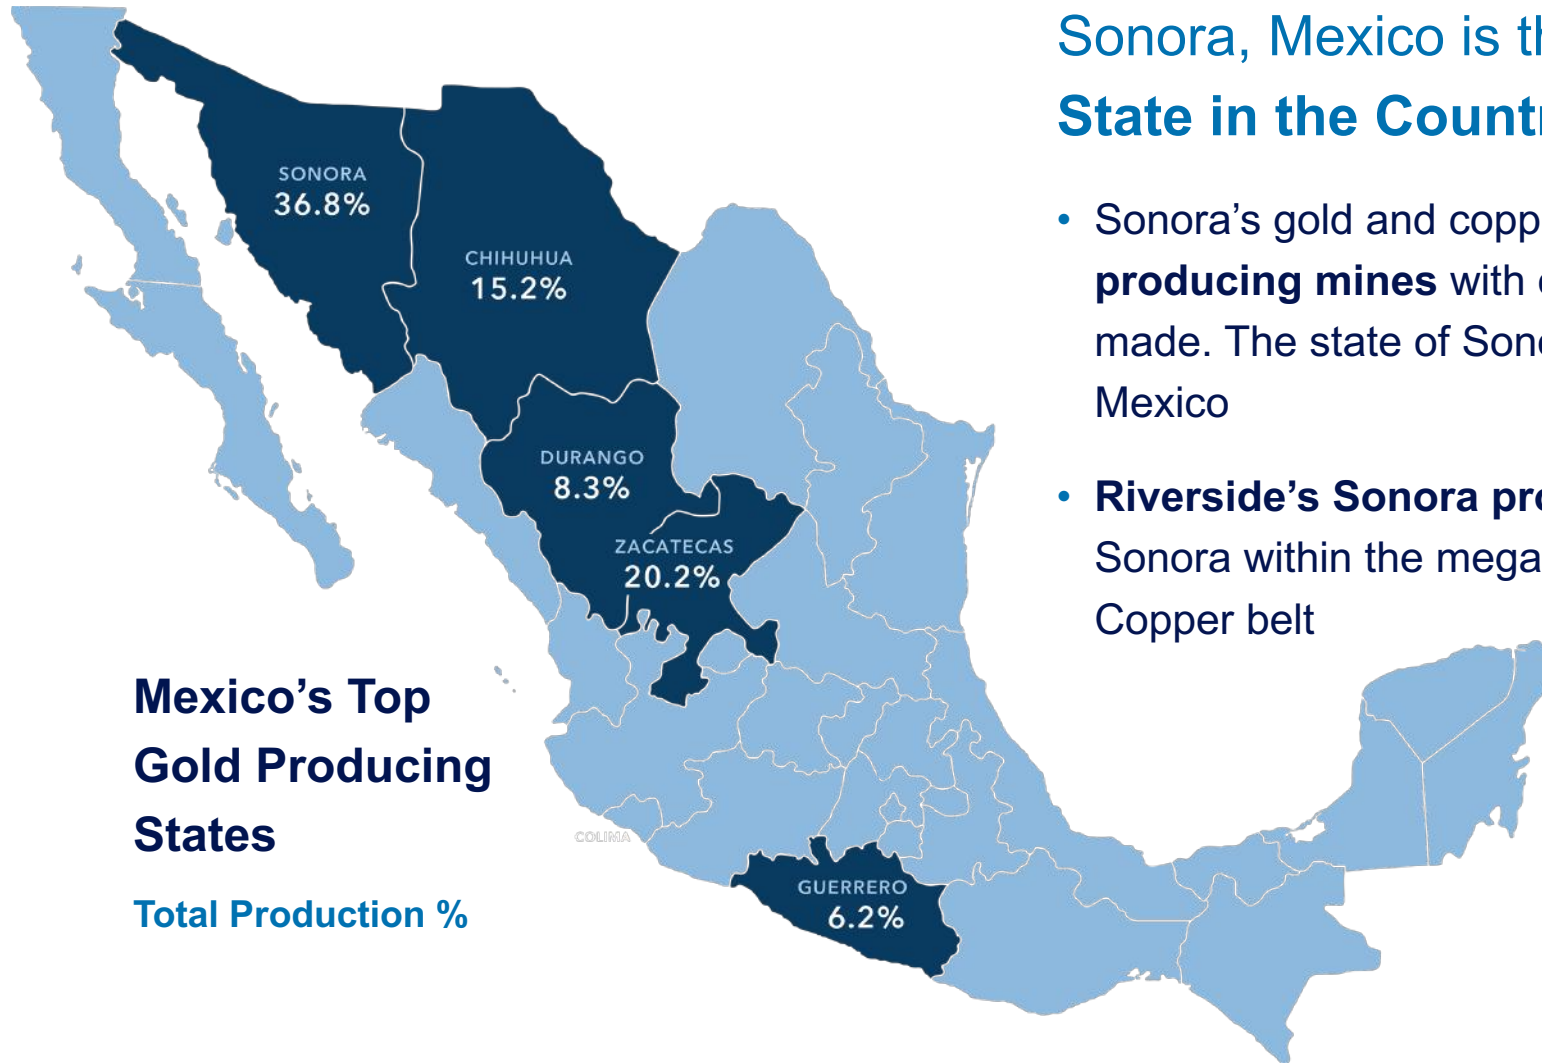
Sonora, Mexico is th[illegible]

State in the Countr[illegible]

• Sonora's gold and copp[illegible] producing mines with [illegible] made. The state of Son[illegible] Mexico

• Riverside's Sonora pr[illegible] Sonora within the mega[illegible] Copper belt

SONORA
36.8%

CHIHUHUA
15.2%

DURANGO
8.3%

ZACATECAS
20.2%

GUERRERO
6.2%

COLIMA

Mexico's Top Gold Producing States

Total Production %